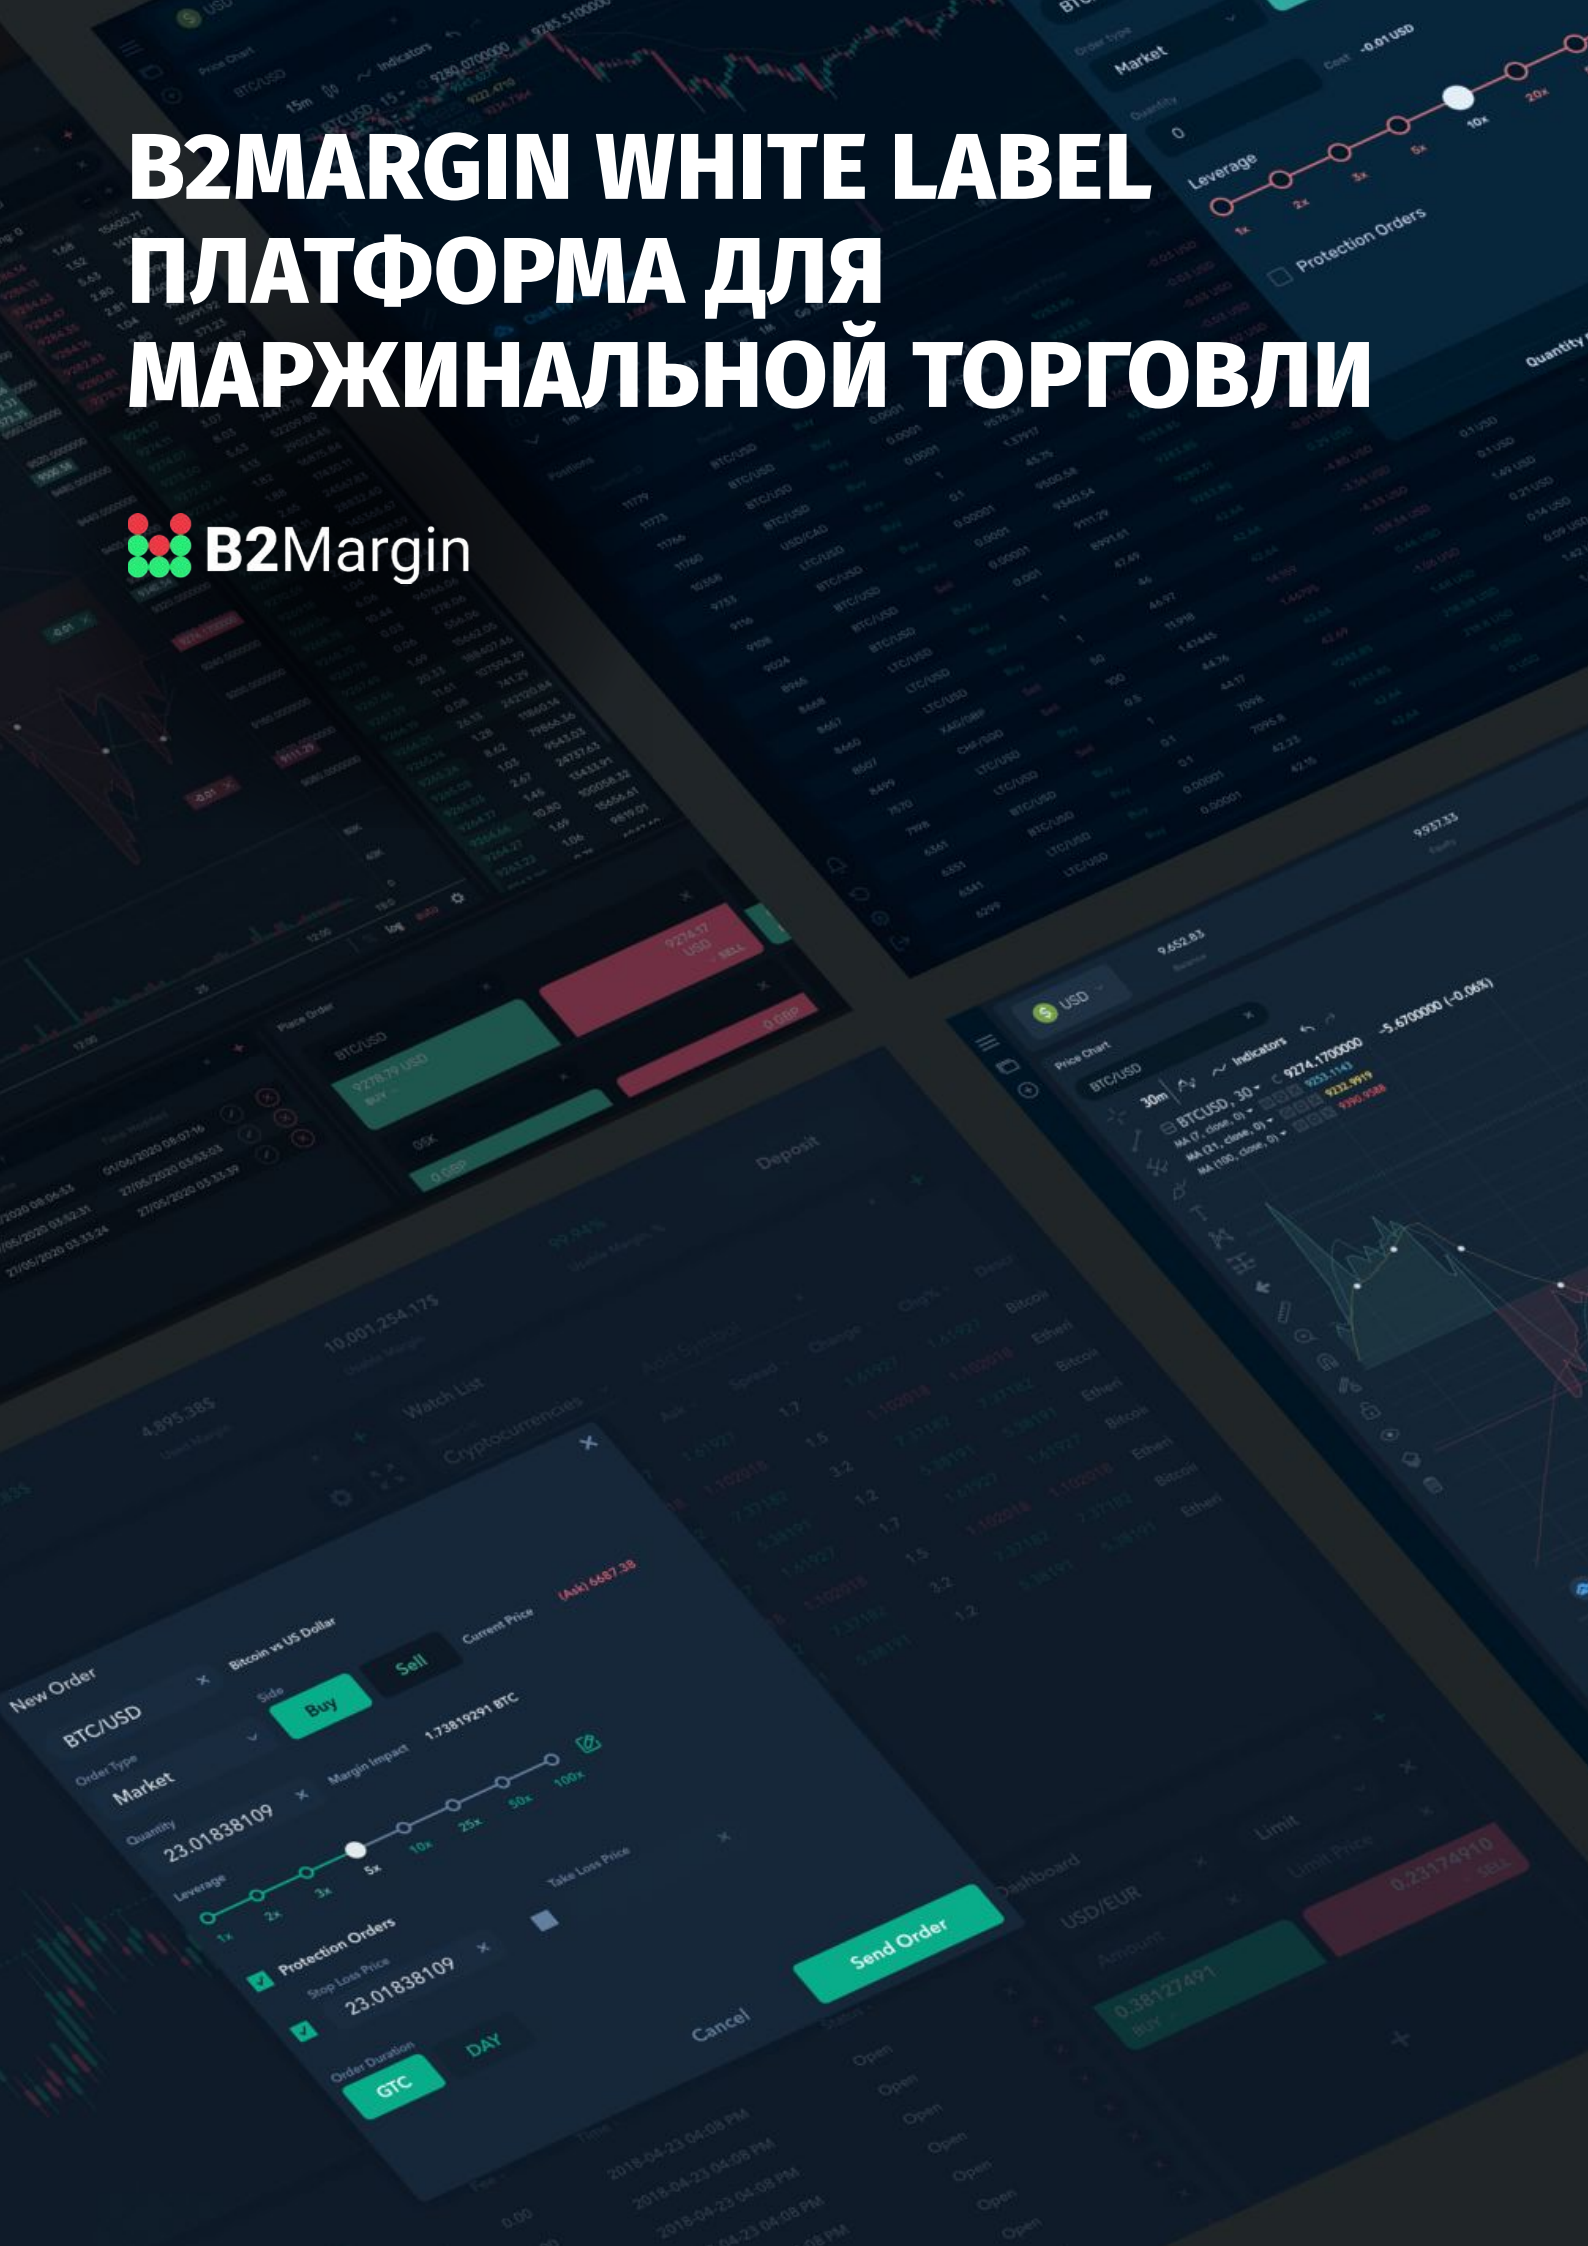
B2MARGIN WHITE LABEL
ПЛАТФОРМА ДЛЯ
МАРЖИНАЛЬНОЙ ТОРГОВЛИ

B2Margin

Order type
Market
Quantity
0
Cost -0.01 USD
Leverage
1x 2x 3x 5x 10x 20x
Protection Orders
Quantity

USD
9,652.83
Balance
9,937.33
Equity
Price Chart
BTC/USD
30m
Indicators
BTCUSD, 30
9274.170000 -5.670000 (-0.06%)
9233.1143
9232.9919
9190.9588

Place Order
BTC/USD
9278.79 USD
BUY
9274.17 USD
SELL

New Order
BTC/USD
Bitcoin vs US Dollar
Order Type
Market
Side
Buy
Sell
Current Price
(Ask) 6687.38
Quantity
23.01838109
Margin Impact
1.73819291 BTC
Leverage
1x 2x 3x 5x 10x 25x 50x 100x
Protection Orders
Stop Loss Price
23.01838109
Take Loss Price
Order Duration
GTC
DAY
Cancel
Send Order

Deposit
10,001,254.17$
4,895.38$
Watch List
Cryptocurrencies
Dashboard
USD/EUR
Limit
0.38127491
BUY
0.23174910
SELL